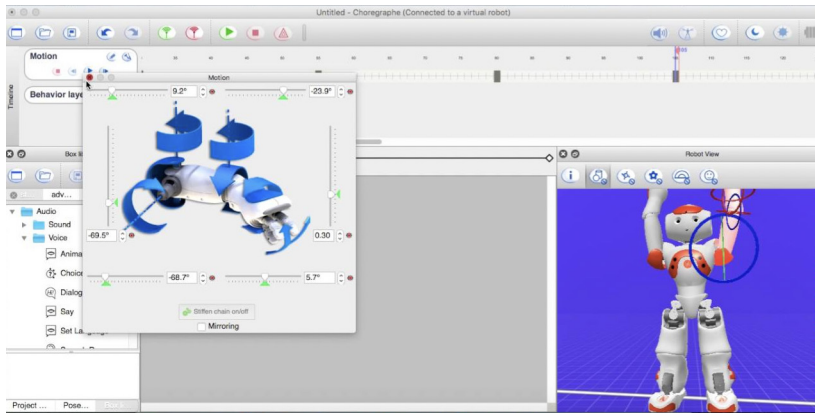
Untitled - Choregraphe (Connected to a virtual robot)

Timeline

Motion

Behavior laye

Motion

9.2°

-23.9°

-69.5°

0.30

-68.7°

5.7°

Stiffen chain on/off

Mirroring

Box li

adv...

Audio

Sound

Voice

Anima

Choice

Dialog

Say

Set La

Robot View

Project ...

Pose...